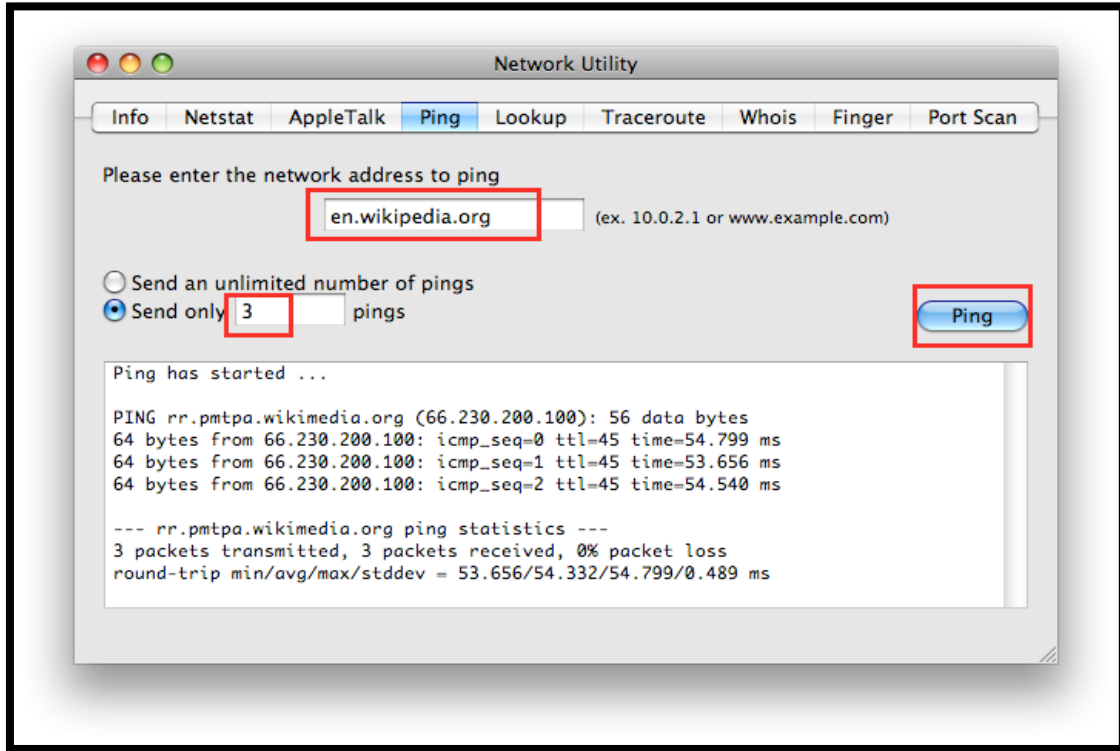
Network Utility

Info | Netstat | AppleTalk | Ping | Lookup | Traceroute | Whois | Finger | Port Scan

Please enter the network address to ping

en.wikipedia.org (ex. 10.0.2.1 or www.example.com)

Send an unlimited number of pings
Send only 3 pings

Ping

Ping has started ...

PING rr.pmtpa.wikimedia.org (66.230.200.100): 56 data bytes
64 bytes from 66.230.200.100: icmp_seq=0 ttl=45 time=54.799 ms
64 bytes from 66.230.200.100: icmp_seq=1 ttl=45 time=53.656 ms
64 bytes from 66.230.200.100: icmp_seq=2 ttl=45 time=54.540 ms

--- rr.pmtpa.wikimedia.org ping statistics ---
3 packets transmitted, 3 packets received, 0% packet loss
round-trip min/avg/max/stddev = 53.656/54.332/54.799/0.489 ms